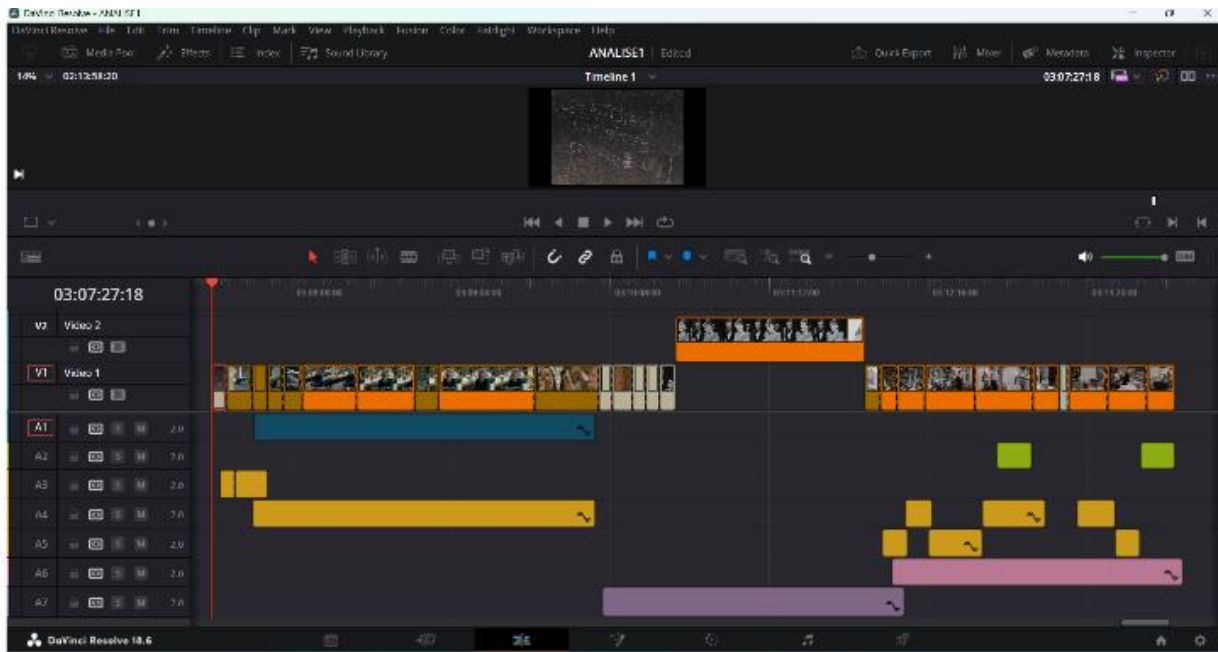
DaVinci Resolve - ANALISE1
DaVinci Resolve File Edit Trim Timeline Clip Mark View Playback Fusion Color Fairlight Workspace Help
Media Pool Effects Index Sound Library
ANALISE1 | Edited
Quick Export Mixer Metadata Inspector
14% 03:13:58:20
Timeline 1
03:07:27:18
03:07:27:18
V2 Video 2
V1 Video 1
A1 2.0
A2 2.0
A3 2.0
A4 2.0
A5 2.0
A6 2.0
A7 2.0
DaVinci Resolve 18.6